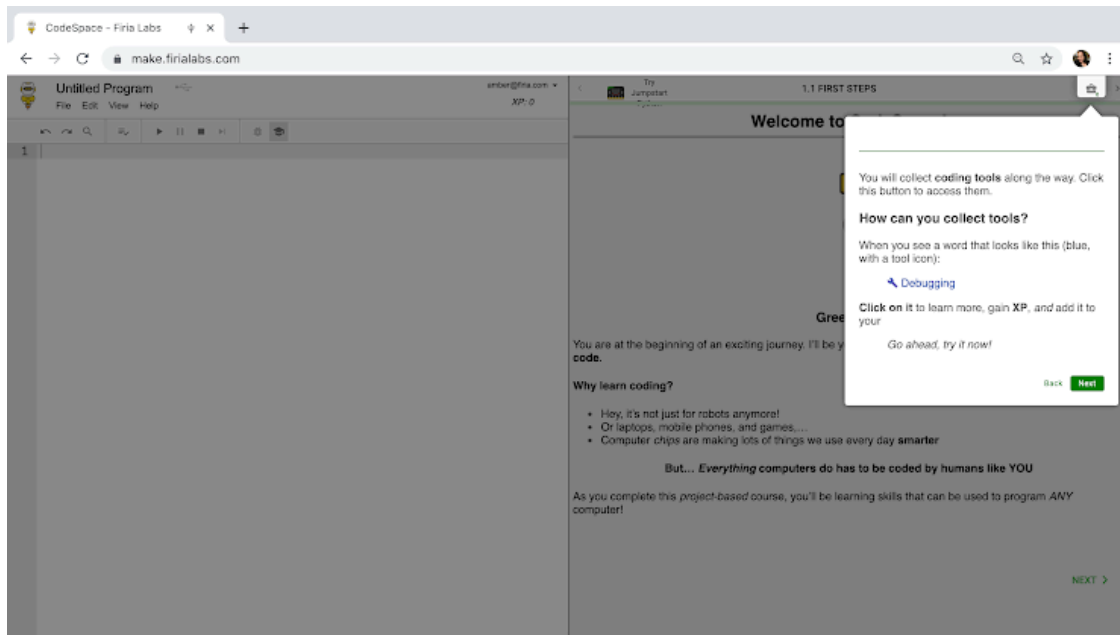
CodeSpace - Firia Labs × +

make.firialabs.com

Untitled Program
File Edit View Help

amber@firia.com
XP: 0

1

Try Jumpstart

1.1 FIRST STEPS

Welcome to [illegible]

You will collect coding tools along the way. Click this button to access them.

How can you collect tools?

When you see a word that looks like this (blue, with a tool icon):

Debugging

Click on it to learn more, gain XP, and add it to your

Go ahead, try it now!

Back Next

Gree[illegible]

You are at the beginning of an exciting journey. I'll be y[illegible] code.

Why learn coding?

- Hey, it's not just for robots anymore!
- Or laptops, mobile phones, and games,...
- Computer chips are making lots of things we use every day smarter

But... Everything computers do has to be coded by humans like YOU

As you complete this project-based course, you'll be learning skills that can be used to program ANY computer!

NEXT >